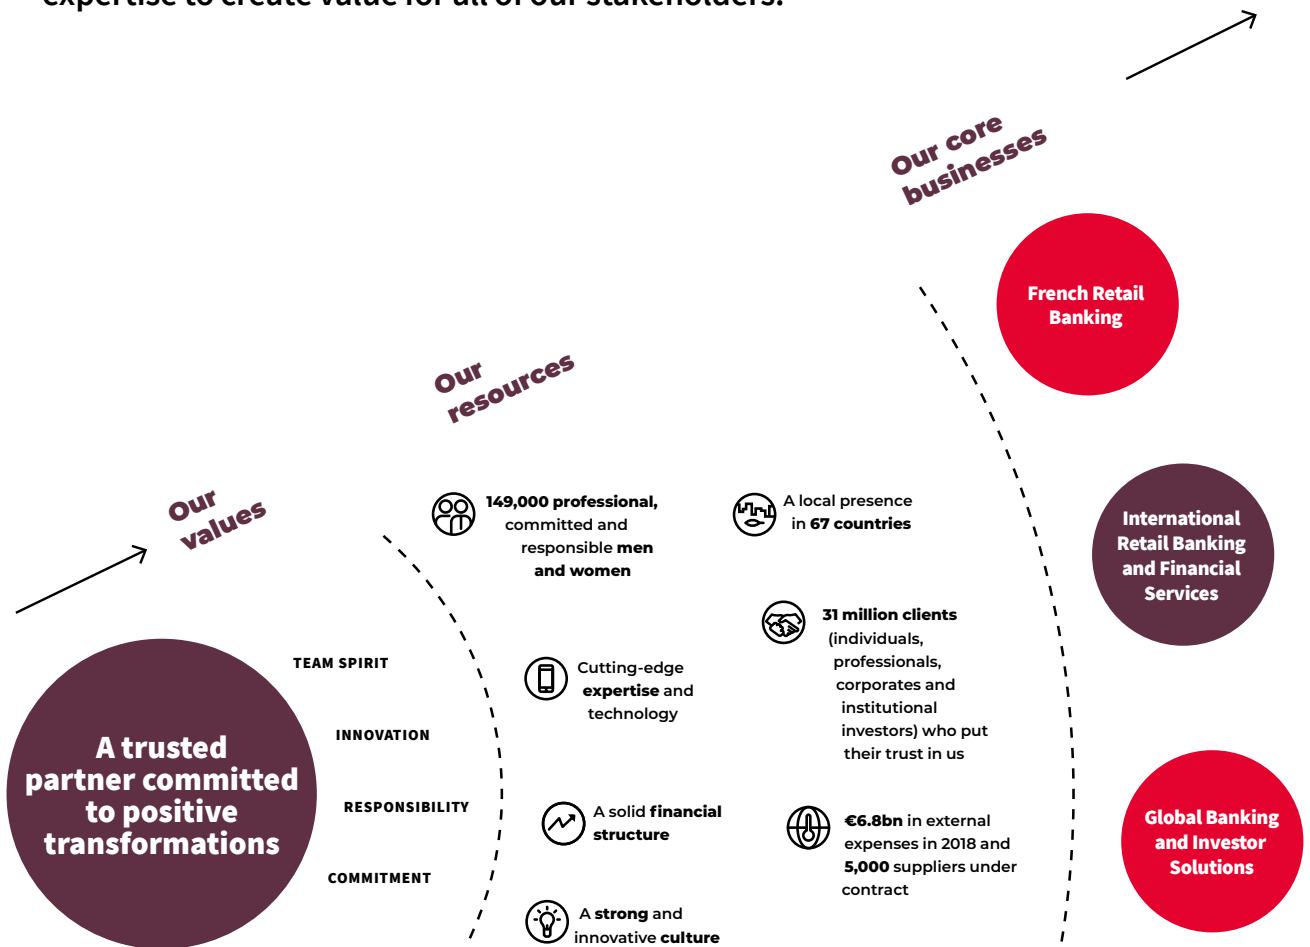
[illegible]

Our core businesses

French Retail Banking

Our resources

International Retail Banking and Financial Services

Our values

149,000 professional, committed and responsible men and women

A local presence in 67 countries

31 million clients (individuals, professionals, corporates and institutional investors) who put their trust in us

TEAM SPIRIT

INNOVATION

RESPONSIBILITY

COMMITMENT

A trusted partner committed to positive transformations

Cutting-edge expertise and technology

A solid financial structure

€6.8bn in external expenses in 2018 and 5,000 suppliers under contract

Global Banking and Investor Solutions

A strong and innovative culture